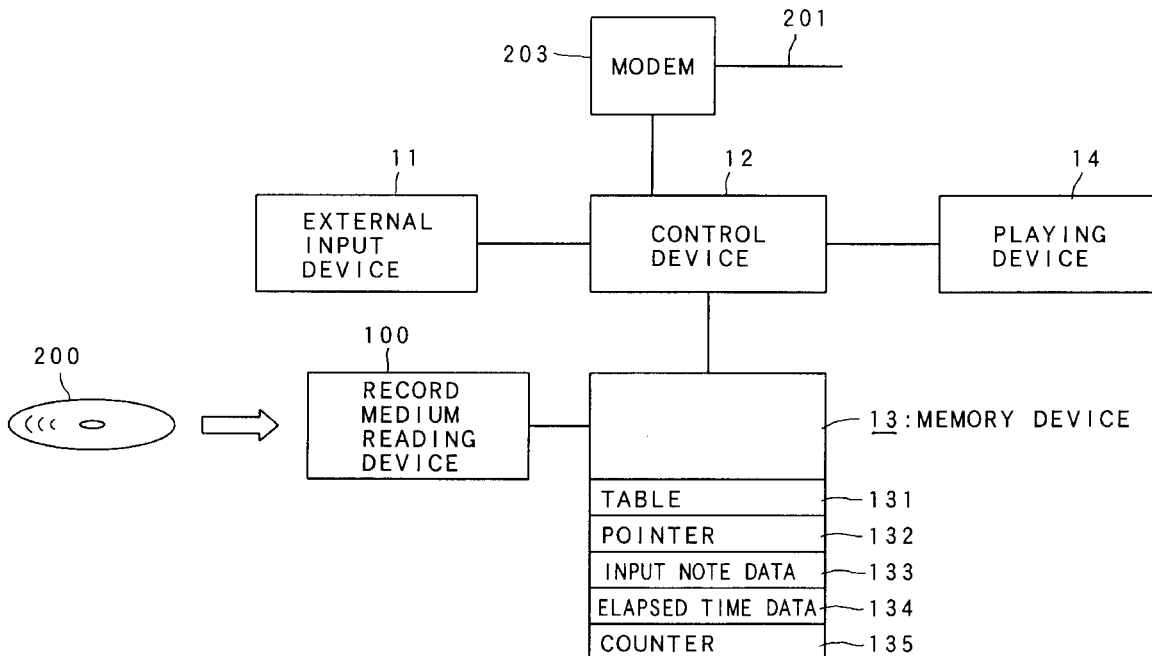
201
203
MODEM
11
EXTERNAL INPUT DEVICE
12
CONTROL DEVICE
14
PLAYING DEVICE
200
100
RECORD MEDIUM READING DEVICE
13:MEMORY DEVICE
TABLE
131
POINTER
132
INPUT NOTE DATA
133
ELAPSED TIME DATA
134
COUNTER
135